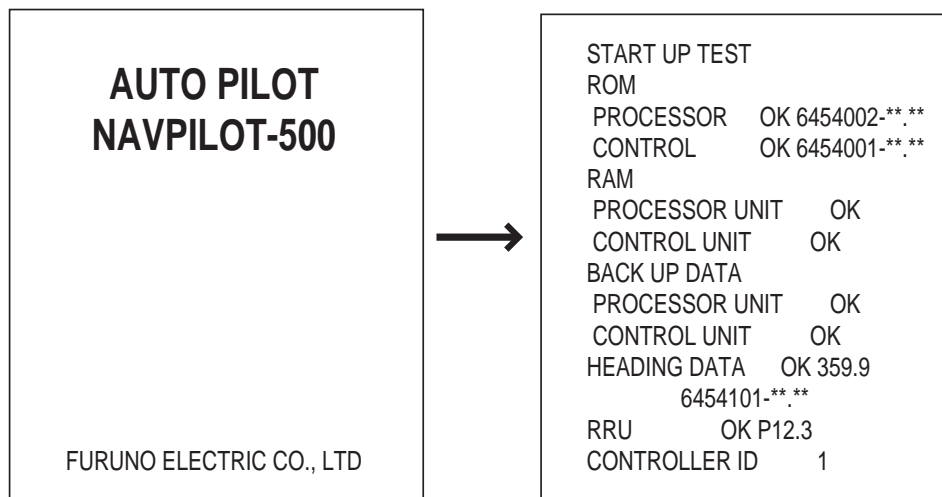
AUTO PILOT
NAVPILOT-500

FURUNO ELECTRIC CO., LTD

START UP TEST
ROM
PROCESSOR OK 6454002-**.**
CONTROL OK 6454001-**.**
RAM
PROCESSOR UNIT OK
CONTROL UNIT OK
BACK UP DATA
PROCESSOR UNIT OK
CONTROL UNIT OK
HEADING DATA OK 359.9
6454101-**.**
RRU OK P12.3
CONTROLLER ID 1